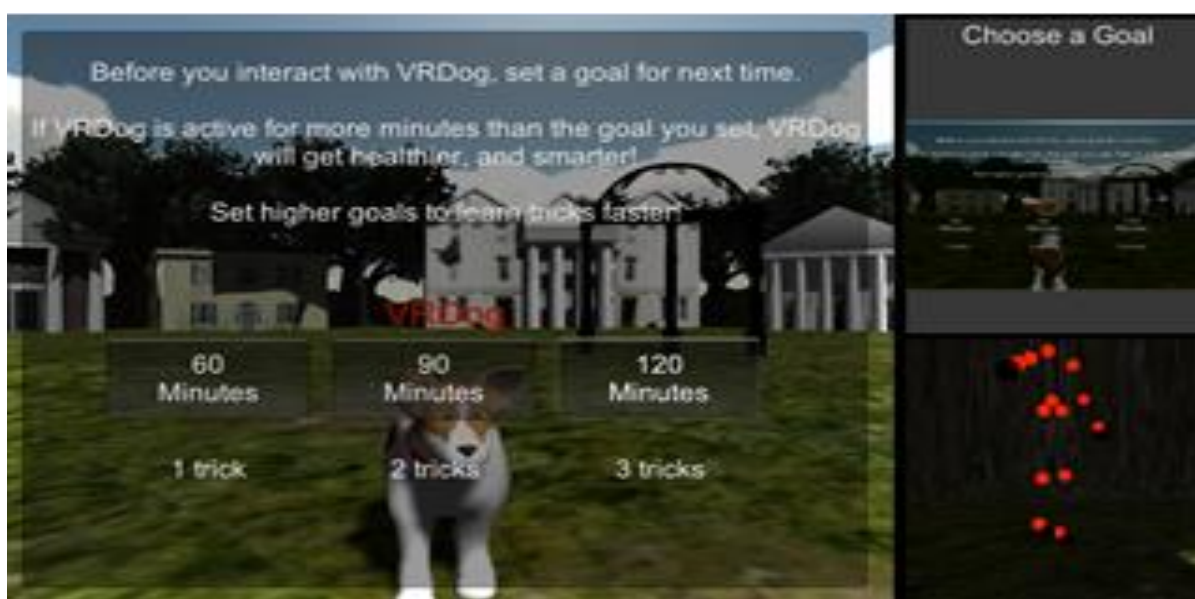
Before you interact with VRDog, set a goal for next time.

If VRDog is active for more minutes than the goal you set, VRDog will get healthier, and smarter!

Set higher goals to learn tricks faster!

VRDog

| 60 Minutes | 90 Minutes | 120 Minutes |
|---|---|---|
| 1 trick | 2 tricks | 3 tricks |

Choose a Goal